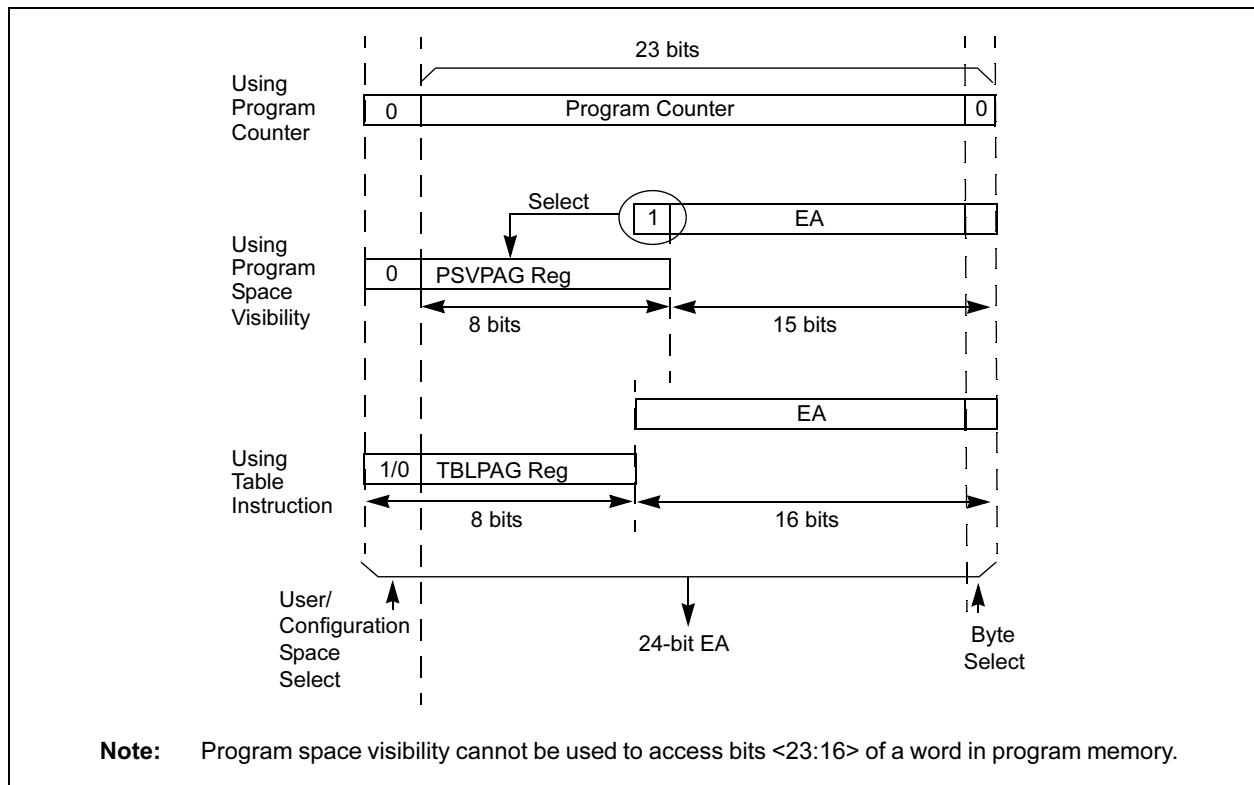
23 bits

Using Program Counter

0 Program Counter 0

Select

1 EA

Using Program Space Visibility

0 PSVPAG Reg

8 bits

15 bits

EA

Using Table Instruction

1/0 TBLPAG Reg

8 bits

16 bits

User/ Configuration Space Select

24-bit EA

Byte Select

**Note:** Program space visibility cannot be used to access bits <23:16> of a word in program memory.